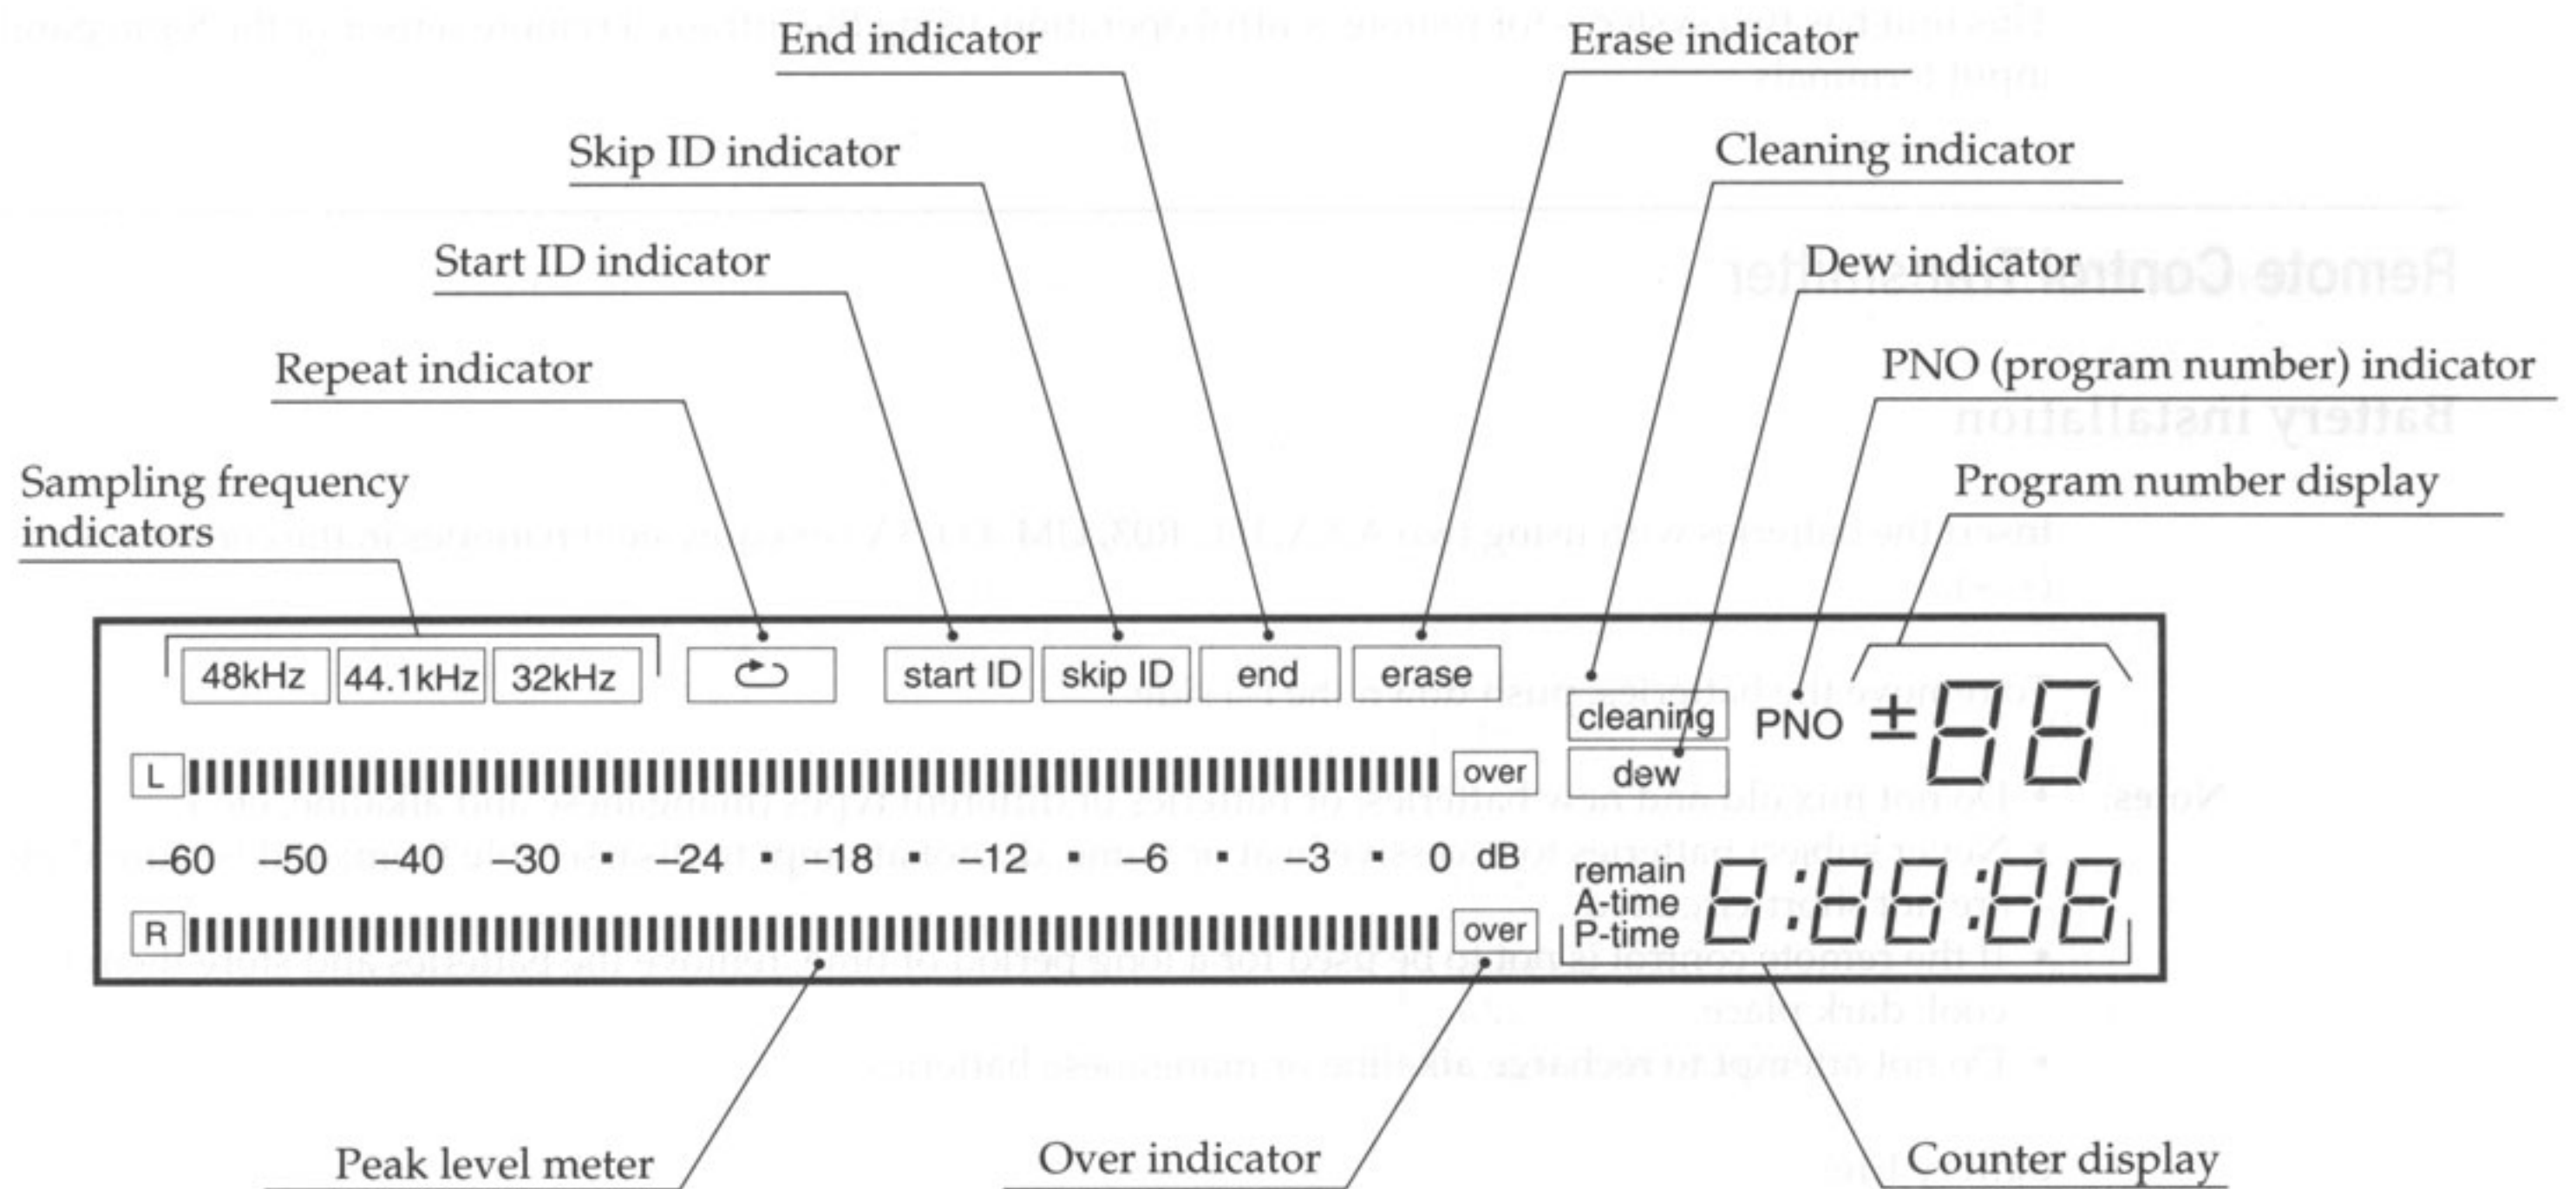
End indicator

Erase indicator

Skip ID indicator

Cleaning indicator

Start ID indicator

Dew indicator

Repeat indicator

PNO (program number) indicator

Sampling frequency indicators

Program number display

48kHz 44.1kHz 32kHz

start ID skip ID end erase

cleaning

PNO ±88

L over

dew

–60 –50 –40 –30 ▪ –24 ▪ –18 ▪ –12 ▪ –6 ▪ –3 ▪ 0 dB

remain A-time P-time 8:88:88

R over

Peak level meter

Over indicator

Counter display